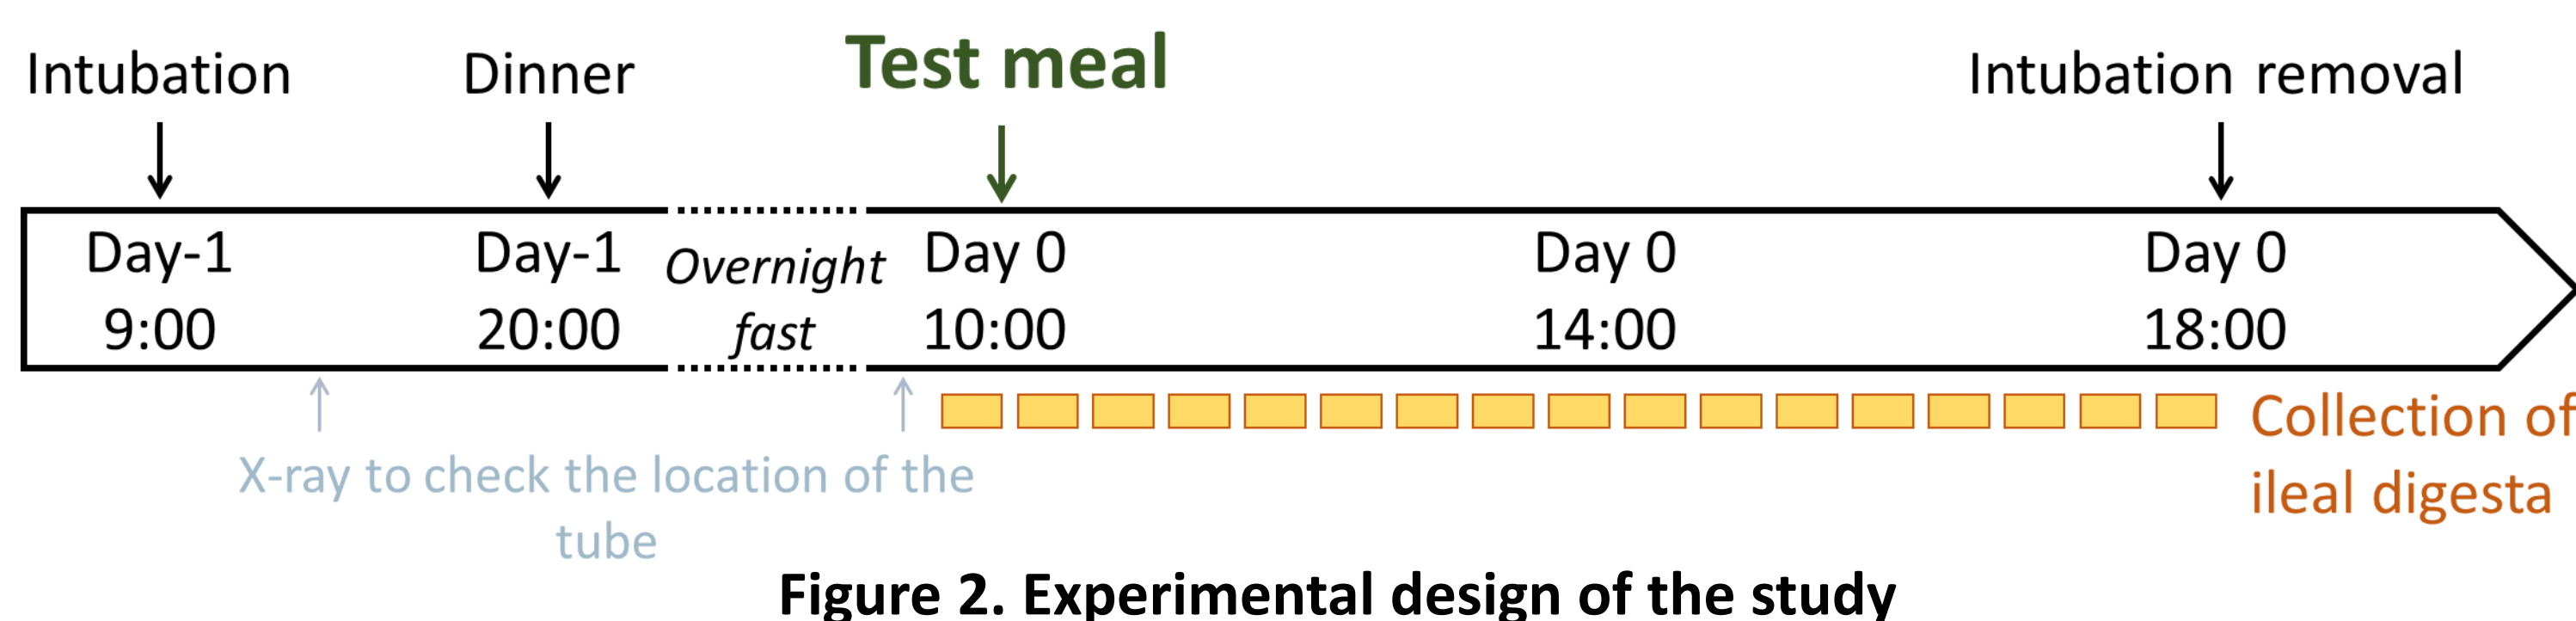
Intubation

Dinner

Test meal

Intubation removal

Day-1
9:00

Day-1
20:00

Overnight
fast

Day 0
10:00

Day 0
14:00

Day 0
18:00

Collection of
ileal digesta

X-ray to check the location of the tube

Figure 2. Experimental design of the study